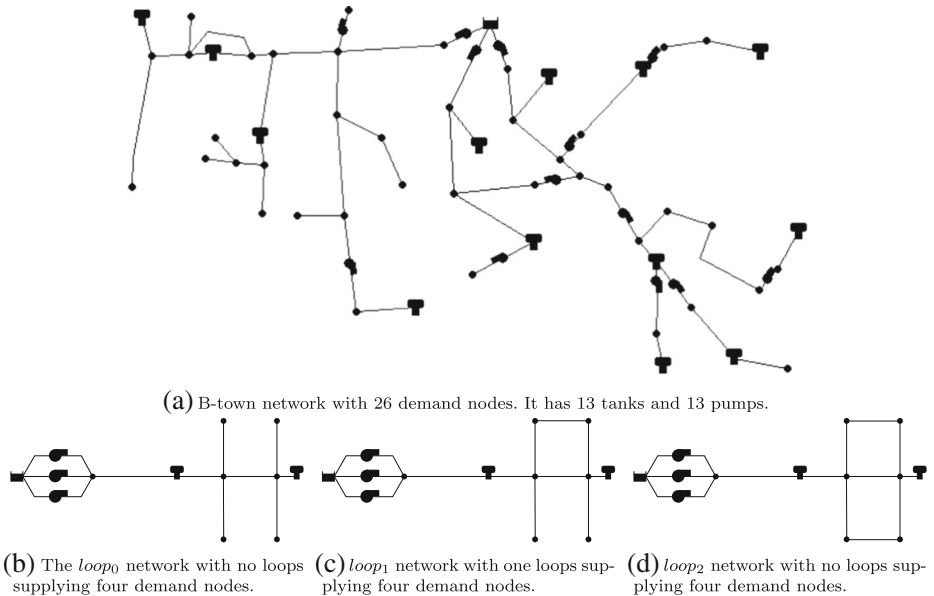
(a) B-town network with 26 demand nodes. It has 13 tanks and 13 pumps.

(b) The $loop_0$ network with no loops supplying four demand nodes.

(c) $loop_1$ network with one loops supplying four demand nodes.

(d) $loop_2$ network with no loops supplying four demand nodes.